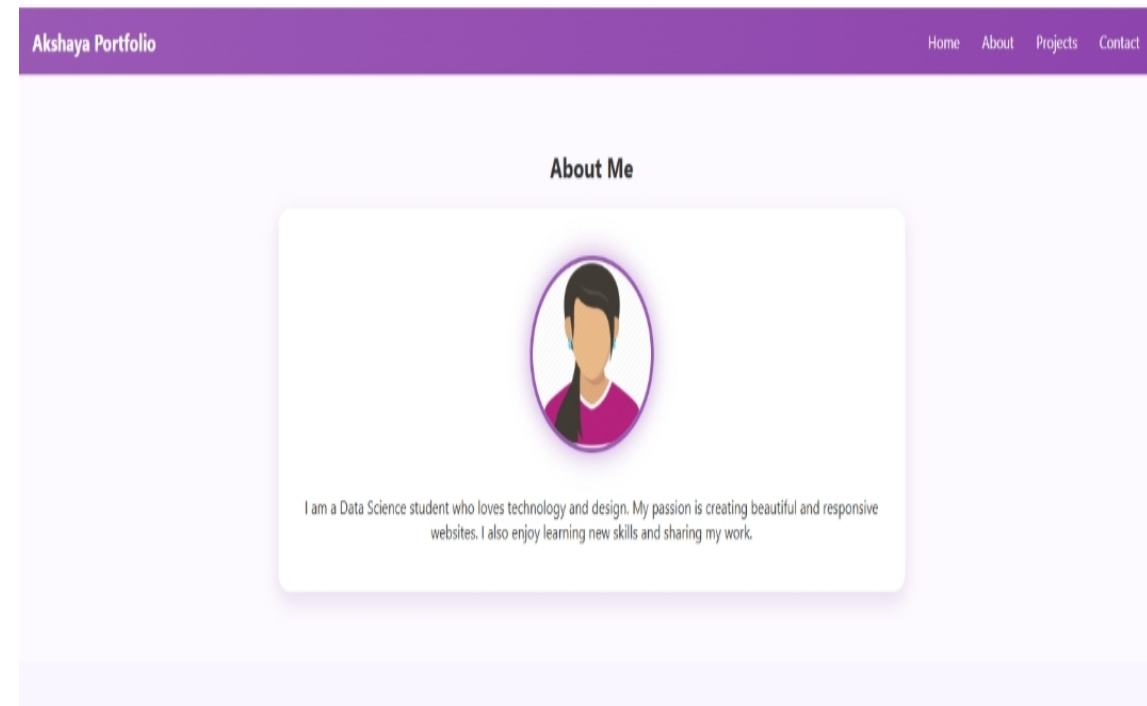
Akshaya Portfolio

Home About Projects Contact

About Me

I am a Data Science student who loves technology and design. My passion is creating beautiful and responsive websites. I also enjoy learning new skills and sharing my work.